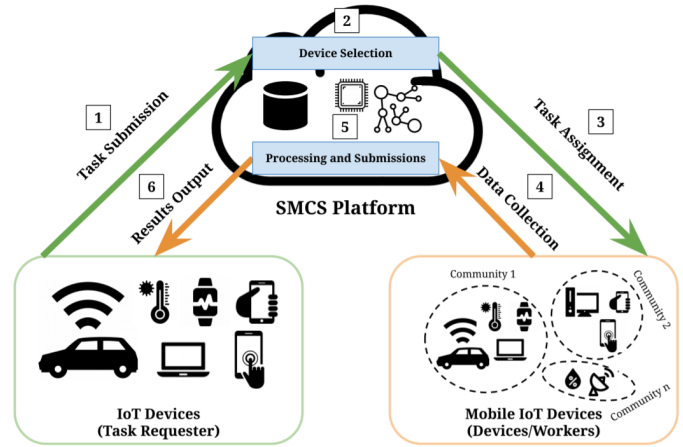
2
Device Selection
5
Processing and Submissions
1
Task Submission
6
Results Output
3
Task Assignment
4
Data Collection
SMCS Platform
IoT Devices
(Task Requester)
Community 1
Community 2
Community n
Mobile IoT Devices
(Devices/Workers)